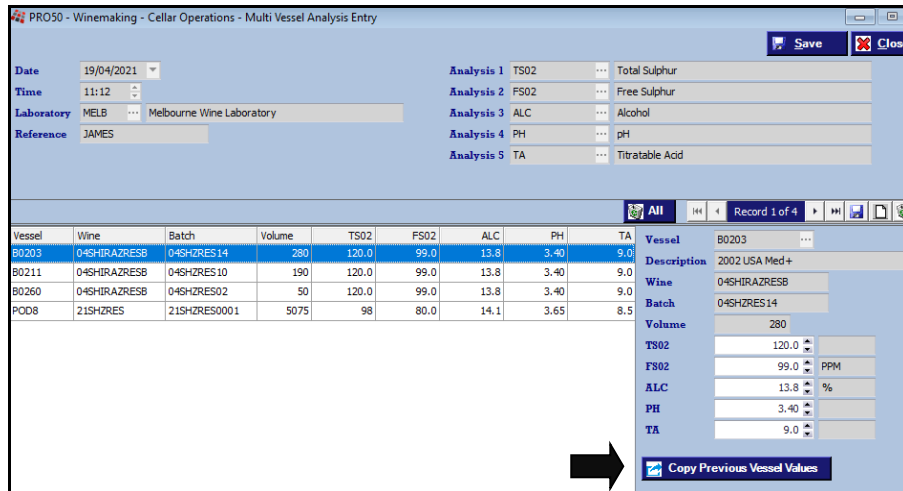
PRO50 - Winemaking - Cellar Operations - Multi Vessel Analysis Entry

Save
Clos

Date 19/04/2021
Time 11:12
Laboratory MELB ··· Melbourne Wine Laboratory
Reference JAMES

Analysis 1 TS02 ··· Total Sulphur
Analysis 2 FS02 ··· Free Sulphur
Analysis 3 ALC ··· Alcohol
Analysis 4 PH ··· pH
Analysis 5 TA ··· Titratable Acid

All
Record 1 of 4

| Vessel | Wine | Batch | Volume | TS02 | FS02 | ALC | PH | TA |
|---|---|---|---|---|---|---|---|---|
| B0203 | 04SHIRAZRESB | 04SHZRES14 | 280 | 120.0 | 99.0 | 13.8 | 3.40 | 9.0 |
| B0211 | 04SHIRAZRESB | 04SHZRES10 | 190 | 120.0 | 99.0 | 13.8 | 3.40 | 9.0 |
| B0260 | 04SHIRAZRESB | 04SHZRES02 | 50 | 120.0 | 99.0 | 13.8 | 3.40 | 9.0 |
| POD8 | 21SHZRES | 21SHZRES0001 | 5075 | 98 | 80.0 | 14.1 | 3.65 | 8.5 |

Vessel B0203 ···
Description 2002 USA Med+
Wine 04SHIRAZRESB
Batch 04SHZRES14
Volume 280
TS02 120.0
FS02 99.0 PPM
ALC 13.8 %
PH 3.40
TA 9.0

Copy Previous Vessel Values